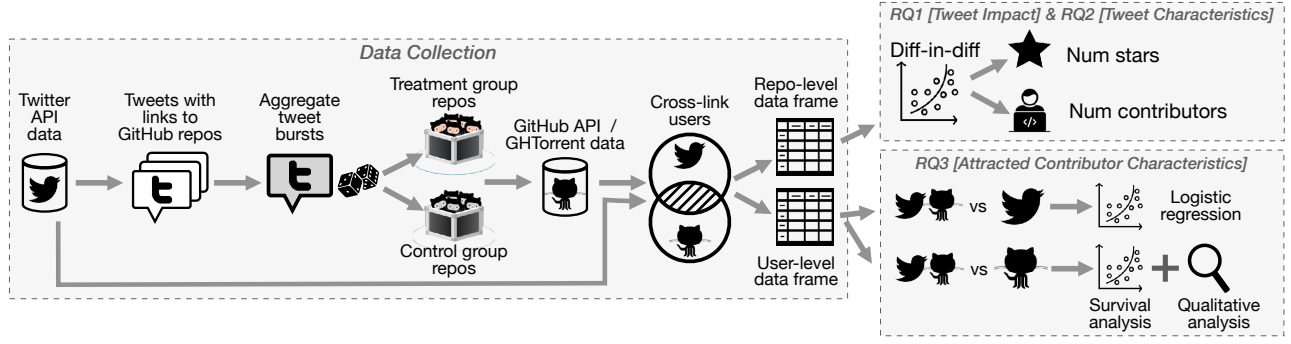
Data Collection

Twitter API data

Tweets with links to GitHub repos

Aggregate tweet bursts

Treatment group repos

Control group repos

GitHub API / GHTorrent data

Cross-link users

Repo-level data frame

User-level data frame

RQ1 [Tweet Impact] & RQ2 [Tweet Characteristics]

Diff-in-diff

Num stars

Num contributors

RQ3 [Attracted Contributor Characteristics]

vs

Logistic regression

vs

Survival analysis

Qualitative analysis